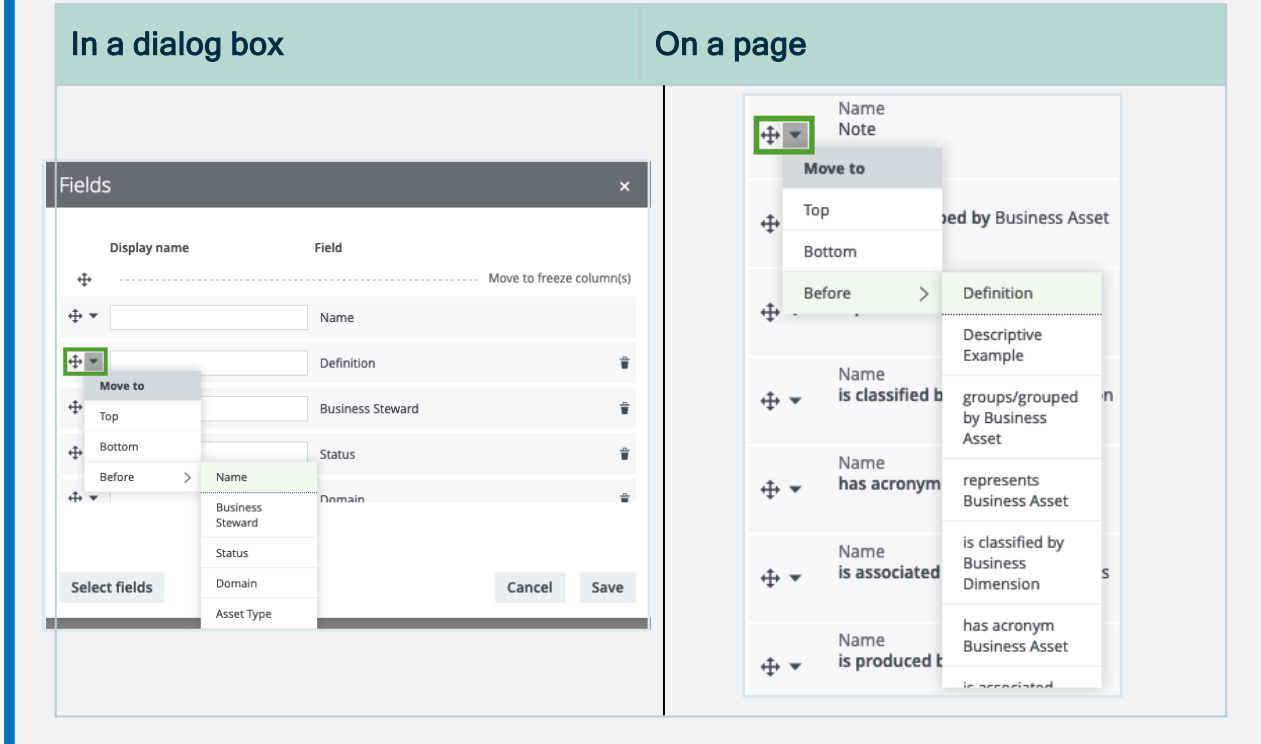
| In a dialog box | On a page |
|---|---|
| Fields × Display name Field Move to freeze column(s) Name Definition Move to Top Bottom Before Name Business Steward Status Domain Asset Type Business Steward Status Domain Select fields Cancel Save | Name Note Move to Top Bottom Before Definition Descriptive Example groups/grouped by Business Asset represents Business Asset is classified by Business Dimension has acronym Business Asset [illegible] ped by Business Asset Name is classified b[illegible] n Name has acronym Name is associated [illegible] s Name is produced b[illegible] |